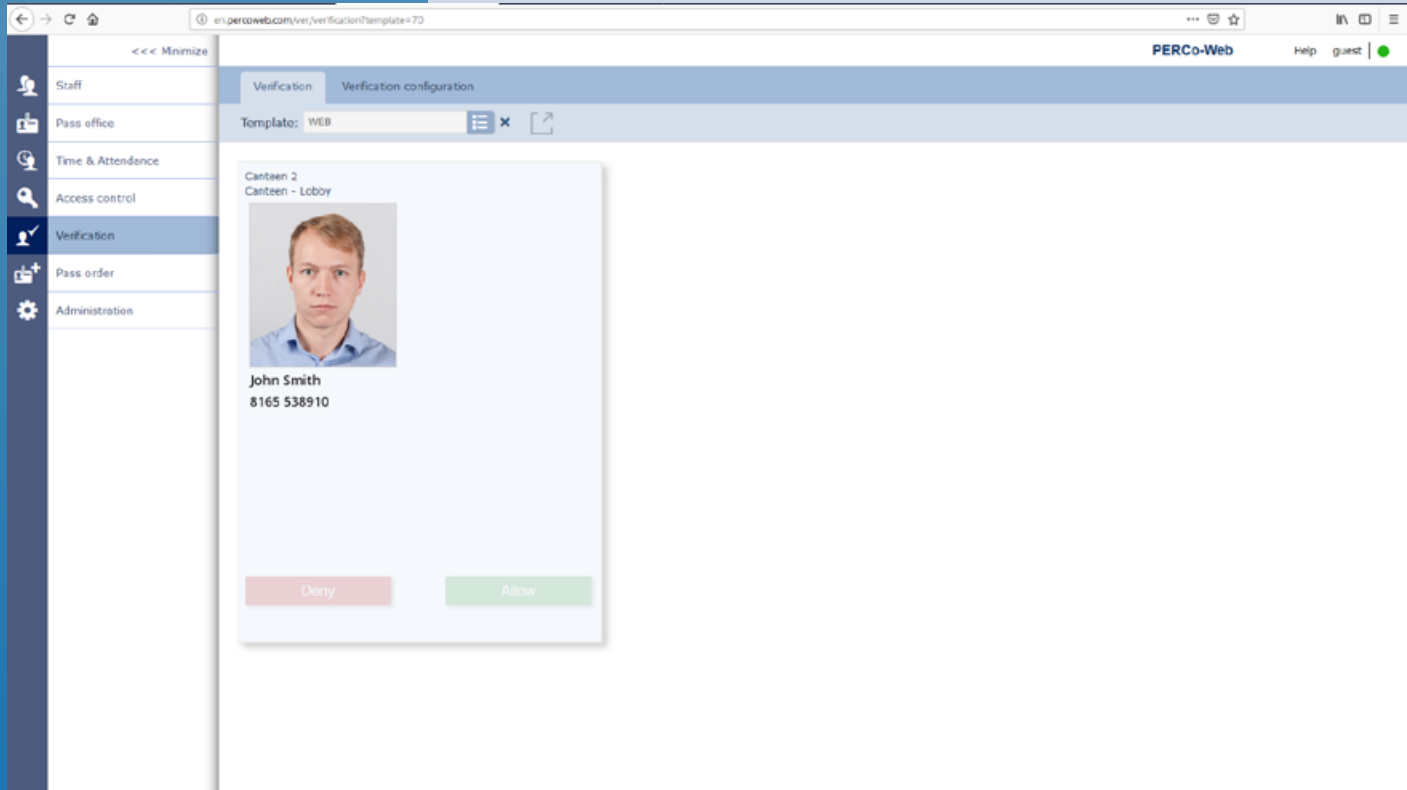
en.percoweb.com/ver/verification?template=70

<<< Minimize

PERCo-Web

Help guest

Staff

Pass office

Time & Attendance

Access control

Verification

Pass order

Administration

Verification

Verification configuration

Template: WEB

Canteen 2
Canteen - Lobby

John Smith
8165 538910

Deny

Allow